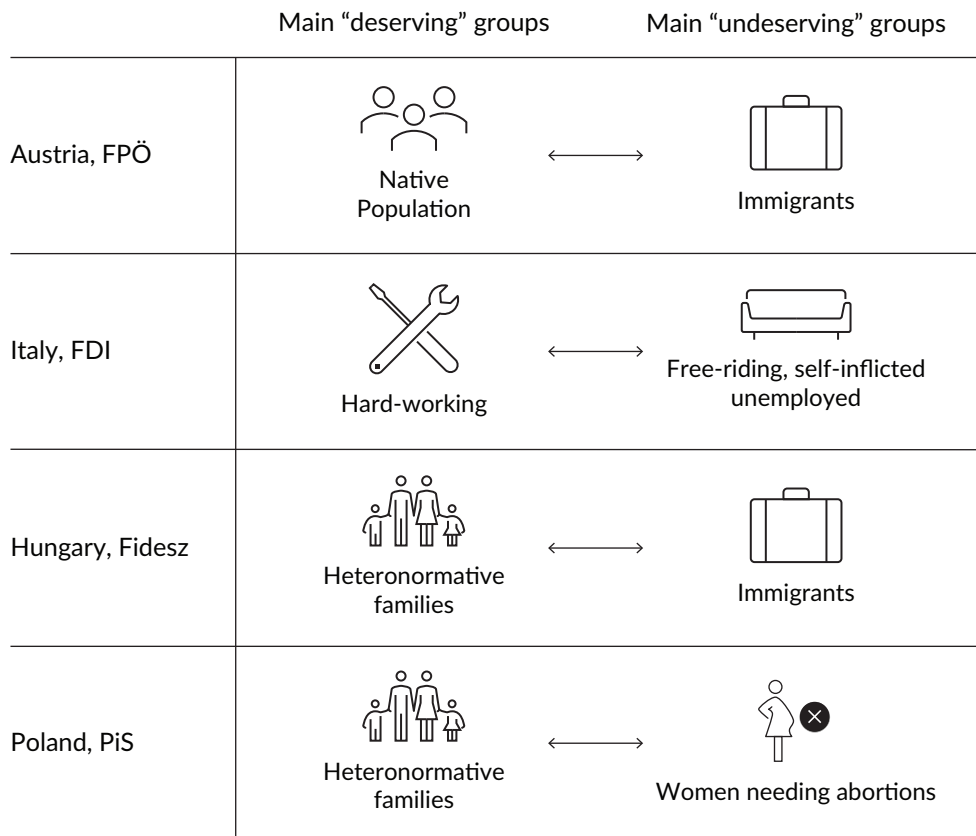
|  | Main “deserving” groups |  | Main “undeserving” groups |
|---|---|---|---|
| Austria, FPÖ | Native Population | ⟷ | Immigrants |
| Italy, FDI | Hard-working | ⟷ | Free-riding, self-inflicted unemployed |
| Hungary, Fidesz | Heteronormative families | ⟷ | Immigrants |
| Poland, PiS | Heteronormative families | ⟷ | Women needing abortions |